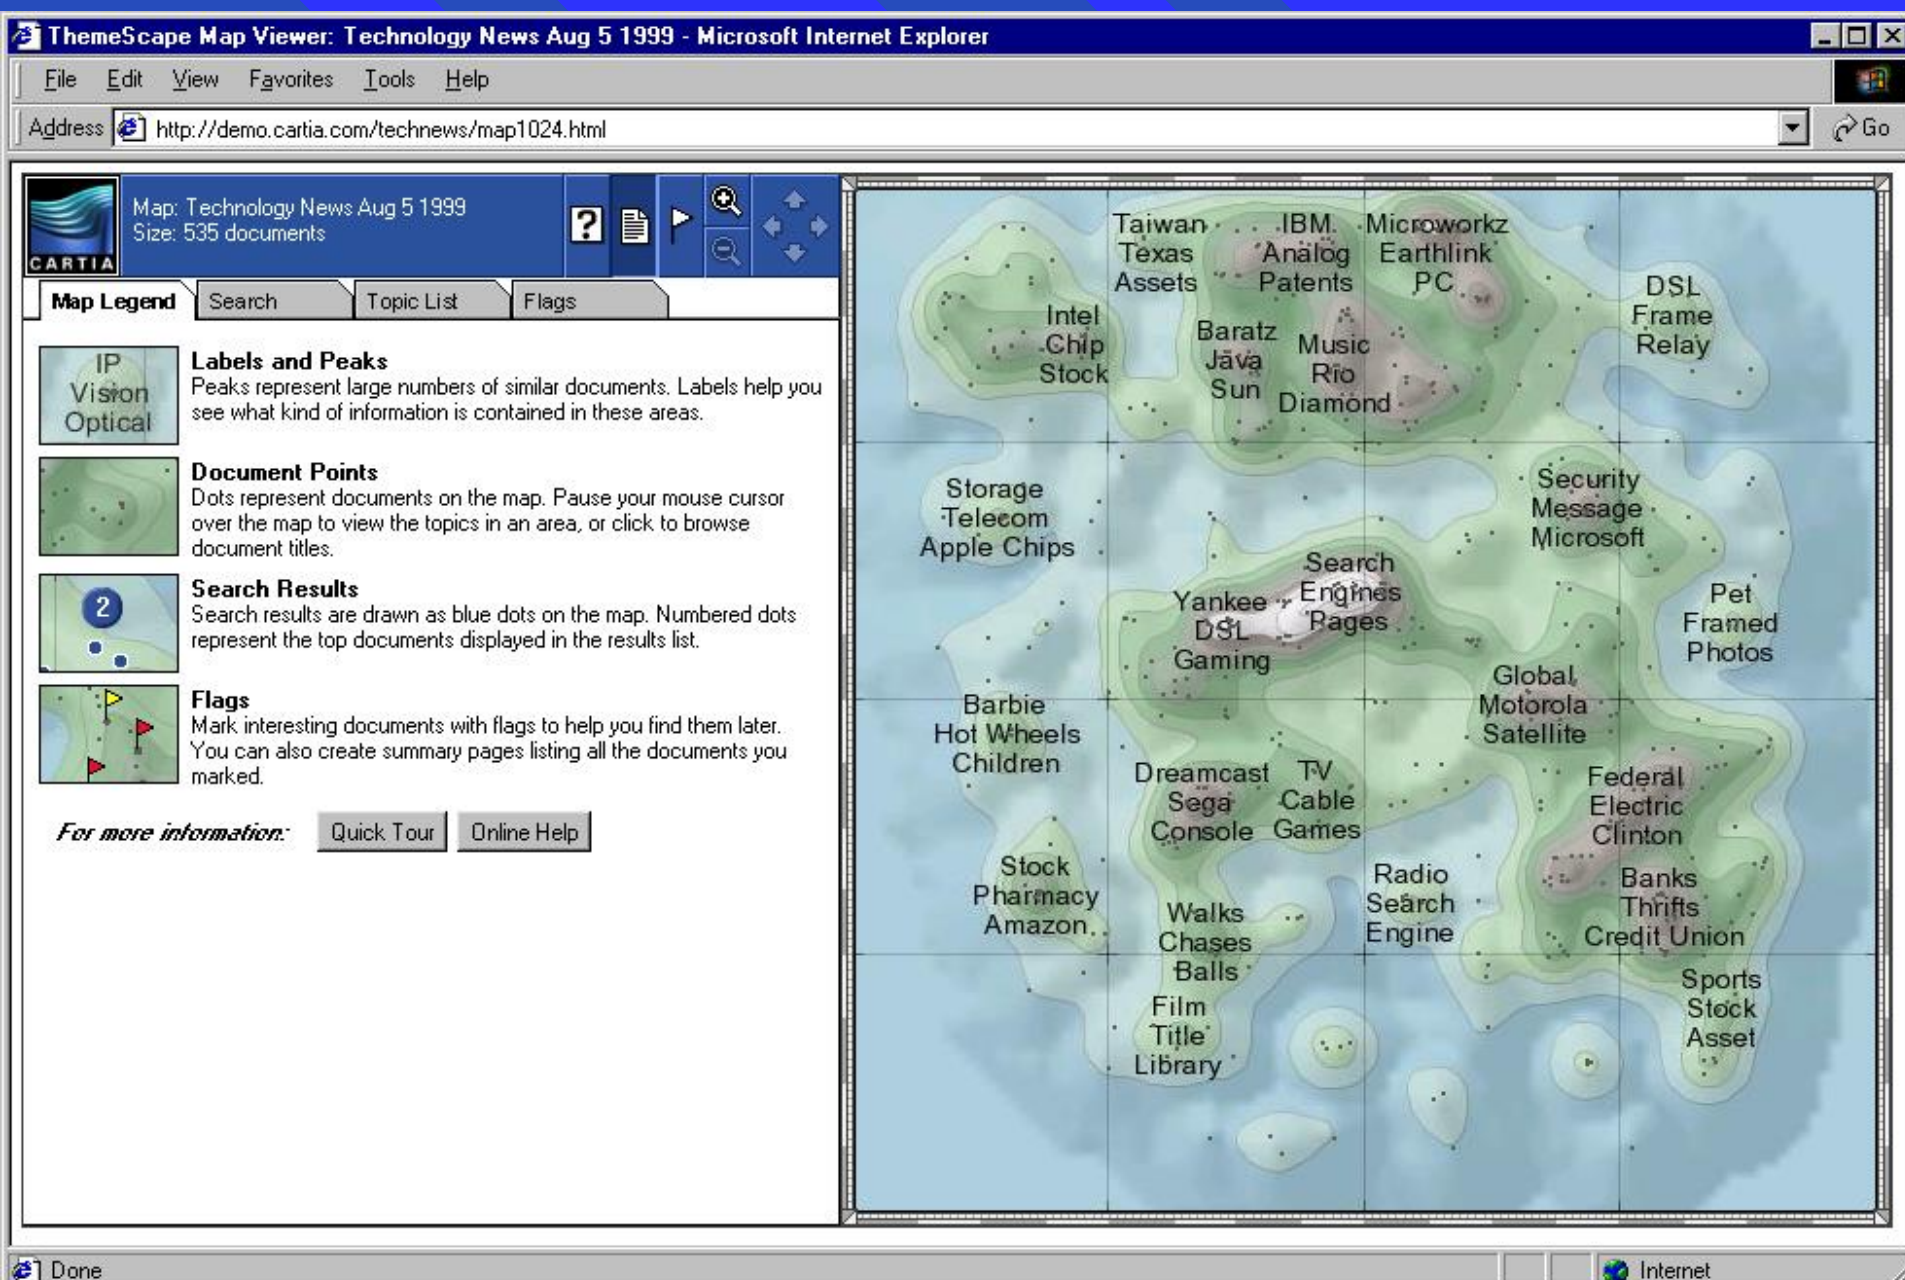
ThemeScape Map Viewer: Technology News Aug 5 1999 - Microsoft Internet Explorer

File Edit View Favorites Tools Help

Address http://demo.cartia.com/technews/map1024.html Go

CARTIA

Map: Technology News Aug 5 1999
Size: 535 documents

Map Legend Search Topic List Flags

IP Vision Optical

Labels and Peaks
Peaks represent large numbers of similar documents. Labels help you see what kind of information is contained in these areas.

Document Points
Dots represent documents on the map. Pause your mouse cursor over the map to view the topics in an area, or click to browse document titles.

2

Search Results
Search results are drawn as blue dots on the map. Numbered dots represent the top documents displayed in the results list.

Flags
Mark interesting documents with flags to help you find them later. You can also create summary pages listing all the documents you marked.

For more information: Quick Tour Online Help

Taiwan Texas Assets

IBM Analog Patents

Microworkz Earthlink PC

DSL Frame Relay

Intel Chip Stock

Baratz Java Sun

Music Rio Diamond

Storage Telecom Apple Chips

Security Message Microsoft

Search Engines Pages

Yankee DSL Gaming

Pet Framed Photos

Global Motorola Satellite

Barbie Hot Wheels Children

Dreamcast Sega Console

TV Cable Games

Federal Electric Clinton

Stock Pharmacy Amazon

Radio Search Engine

Banks Thrifts Credit Union

Walks Chases Balls

Film Title Library

Sports Stock Asset

Done

Internet